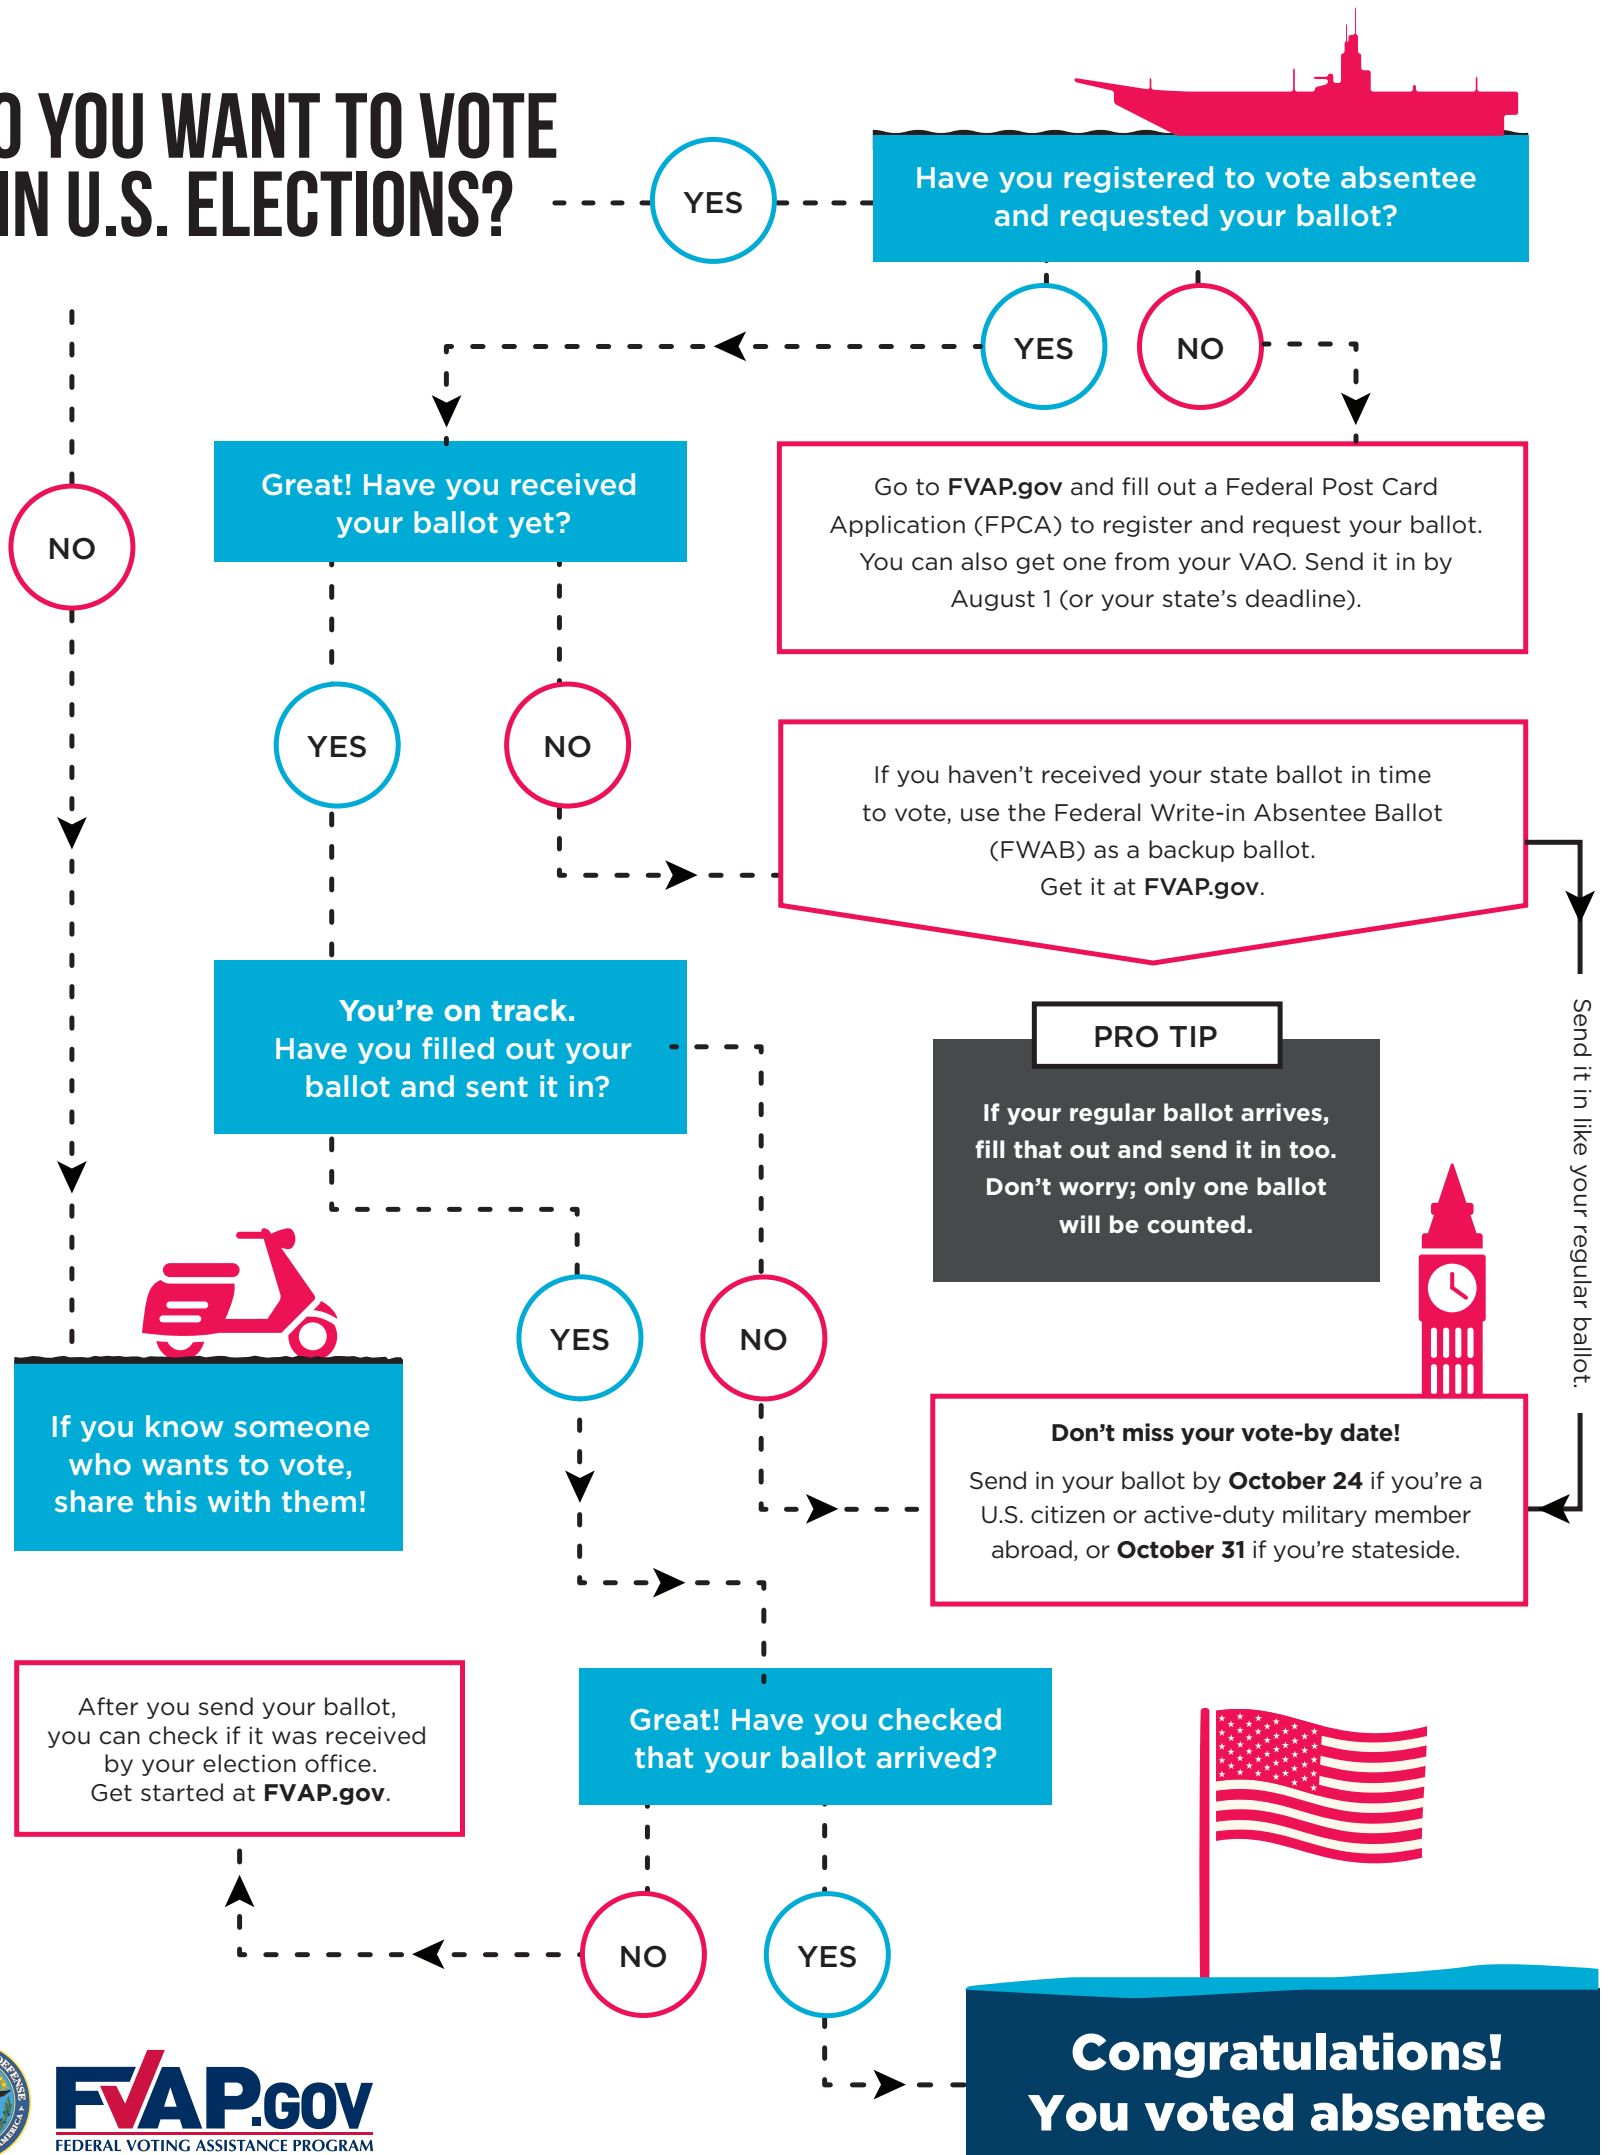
O YOU WANT TO VOTE IN U.S. ELECTIONS?

YES

Have you registered to vote absentee and requested your ballot?

YES

NO

NO

Great! Have you received your ballot yet?

Go to **FVAP.gov** and fill out a Federal Post Card Application (FPCA) to register and request your ballot. You can also get one from your VAO. Send it in by August 1 (or your state's deadline).

YES

NO

If you haven't received your state ballot in time to vote, use the Federal Write-in Absentee Ballot (FWAB) as a backup ballot. Get it at **FVAP.gov**.

Send it in like your regular ballot.

You're on track. Have you filled out your ballot and sent it in?

PRO TIP

If your regular ballot arrives, fill that out and send it in too. Don't worry; only one ballot will be counted.

YES

NO

If you know someone who wants to vote, share this with them!

**Don't miss your vote-by date!**

Send in your ballot by **October 24** if you're a U.S. citizen or active-duty military member abroad, or **October 31** if you're stateside.

After you send your ballot, you can check if it was received by your election office. Get started at **FVAP.gov**.

Great! Have you checked that your ballot arrived?

NO

YES

Congratulations! You voted absentee

FVAP.GOV
FEDERAL VOTING ASSISTANCE PROGRAM